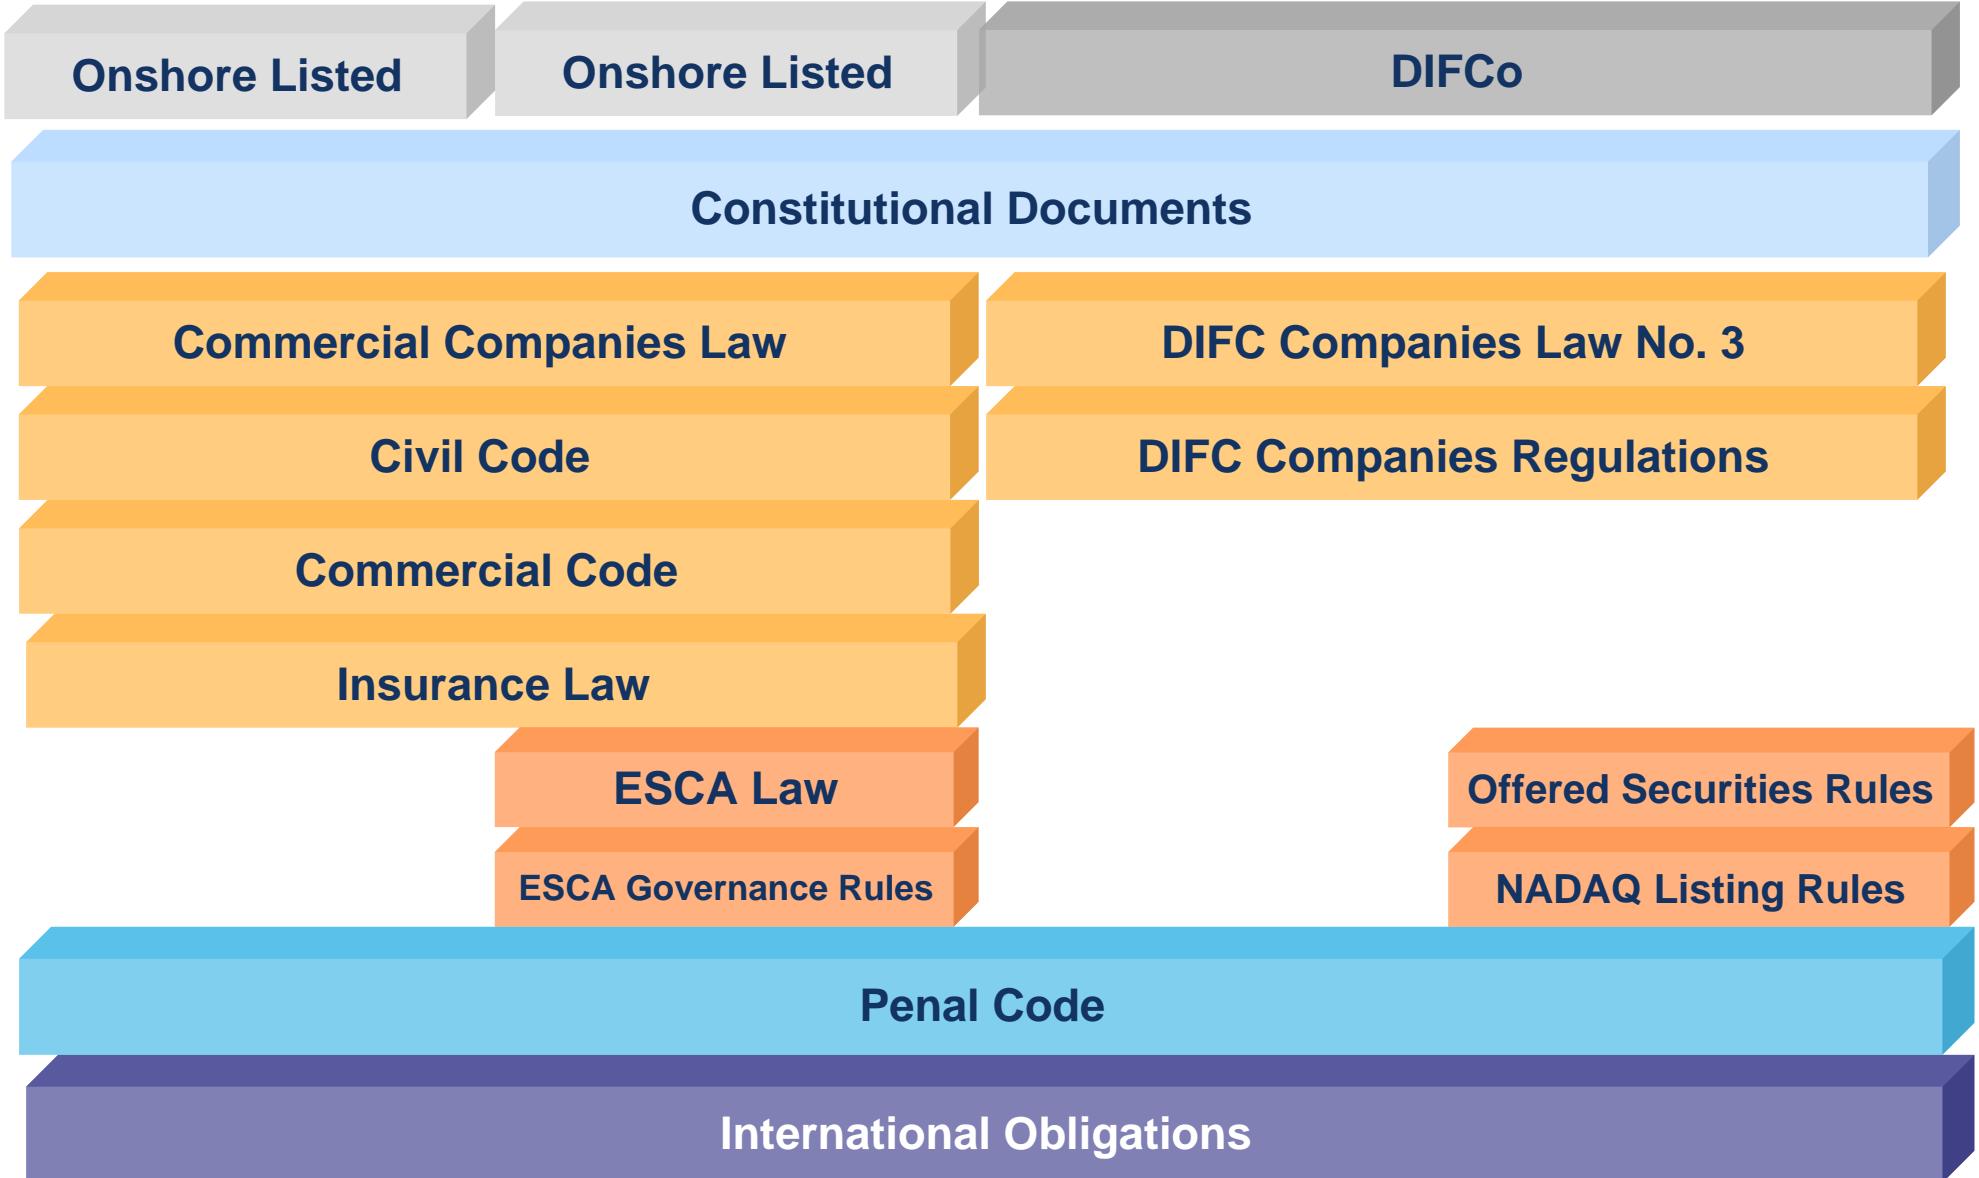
Onshore Listed

Onshore Listed

DIFCo

Constitutional Documents

Commercial Companies Law

DIFC Companies Law No. 3

Civil Code

DIFC Companies Regulations

Commercial Code

Insurance Law

ESCA Law

Offered Securities Rules

ESCA Governance Rules

NADAQ Listing Rules

Penal Code

International Obligations